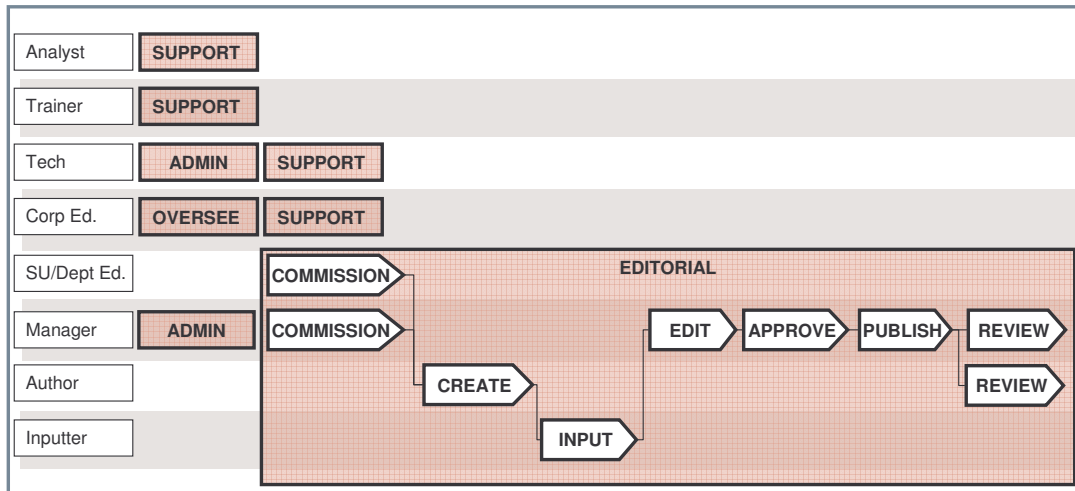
Analyst SUPPORT

Trainer SUPPORT

Tech ADMIN SUPPORT

Corp Ed. OVERSEE SUPPORT

SU/Dept Ed.

Manager ADMIN

Author

Inputter

EDITORIAL

COMMISSION

COMMISSION

CREATE

INPUT

EDIT

APPROVE

PUBLISH

REVIEW

REVIEW